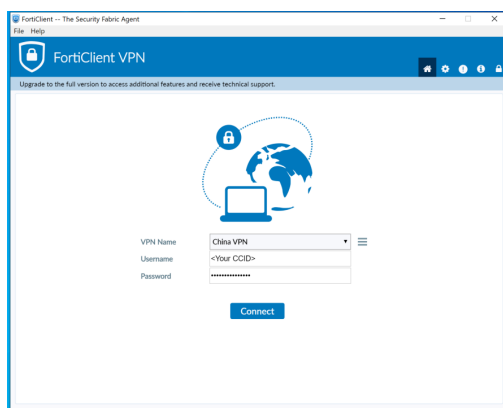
FortiClient -- The Security Fabric Agent
File Help

FortiClient VPN

Upgrade to the full version to access additional features and receive technical support.

VPN Name China VPN
Username <Your CCID>
Password ••••••••••••••••

Connect